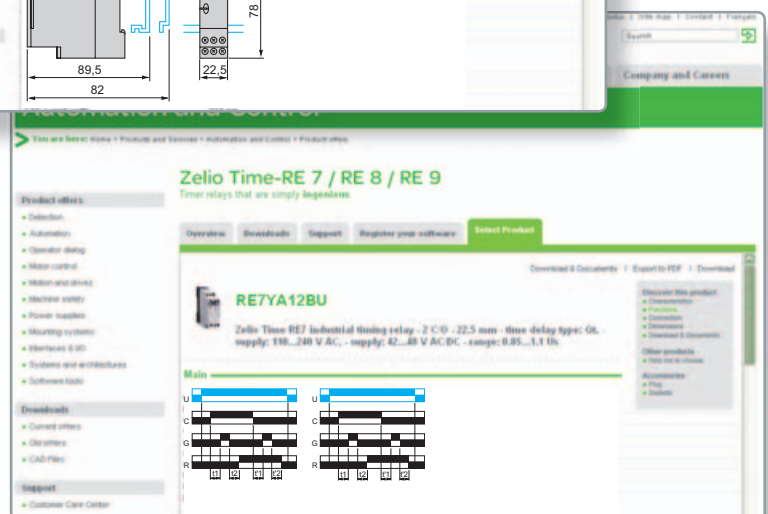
78

89,5

22,5

82

Site Map | Contact | Français

Search

Company and Careers

Automation and Control

You are here: Home > Products and Services > Automation and Control > Product offers

Zelio Time-RE 7 / RE 8 / RE 9

Timer relays that are simply ingenious

Product offers

Detection

Automation

Operator dialog

Motor control

Motion and drives

Machine safety

Power supplies

Mounting systems

Interfaces & I/O

Systems and architectures

Software tools

Downloads

Current offers

Old offers

CAD Files

Support

Customer Care Center

Overview | Downloads | Support | Register your software | Select Product

Download & Documents | Export to PDF | Download

RE7YA12BU

Zelio Time RE7 industrial timing relay - 2 C/O - 22.5 mm - time delay type: Ot. - supply: 110...240 V AC, - supply: 42...48 V AC/DC - range: 0.05...1.1 Us

Discover this product

Characteristics

Functions

Connection

Dimensions

Download & Documents

Other products

Help me to choose

Accessories

Plug

Sockets

Main

U

C

G

R

t1 t2 t1 t2

U

C

G

R

t1 t2 t1 t2